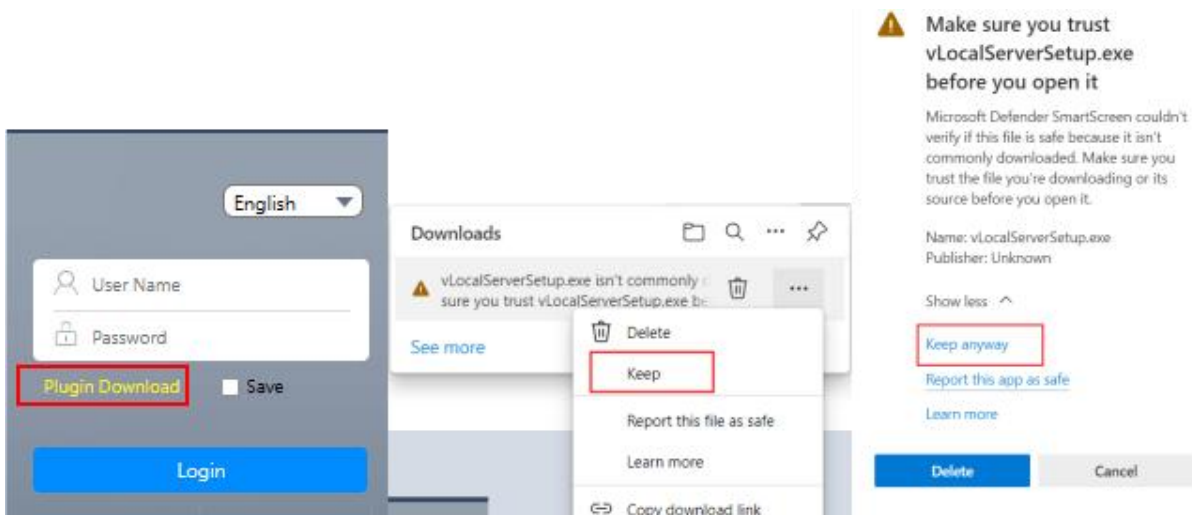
English

User Name

Password

Plugin Download

Save

Login

Downloads

vLocalServerSetup.exe isn't commonly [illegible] sure you trust vLocalServerSetup.exe b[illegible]

See more

Delete

Keep

Report this file as safe

Learn more

Copy download link

Make sure you trust vLocalServerSetup.exe before you open it

Microsoft Defender SmartScreen couldn't verify if this file is safe because it isn't commonly downloaded. Make sure you trust the file you're downloading or its source before you open it.

Name: vLocalServerSetup.exe
Publisher: Unknown

Show less

Keep anyway

Report this app as safe

Learn more

Delete

Cancel